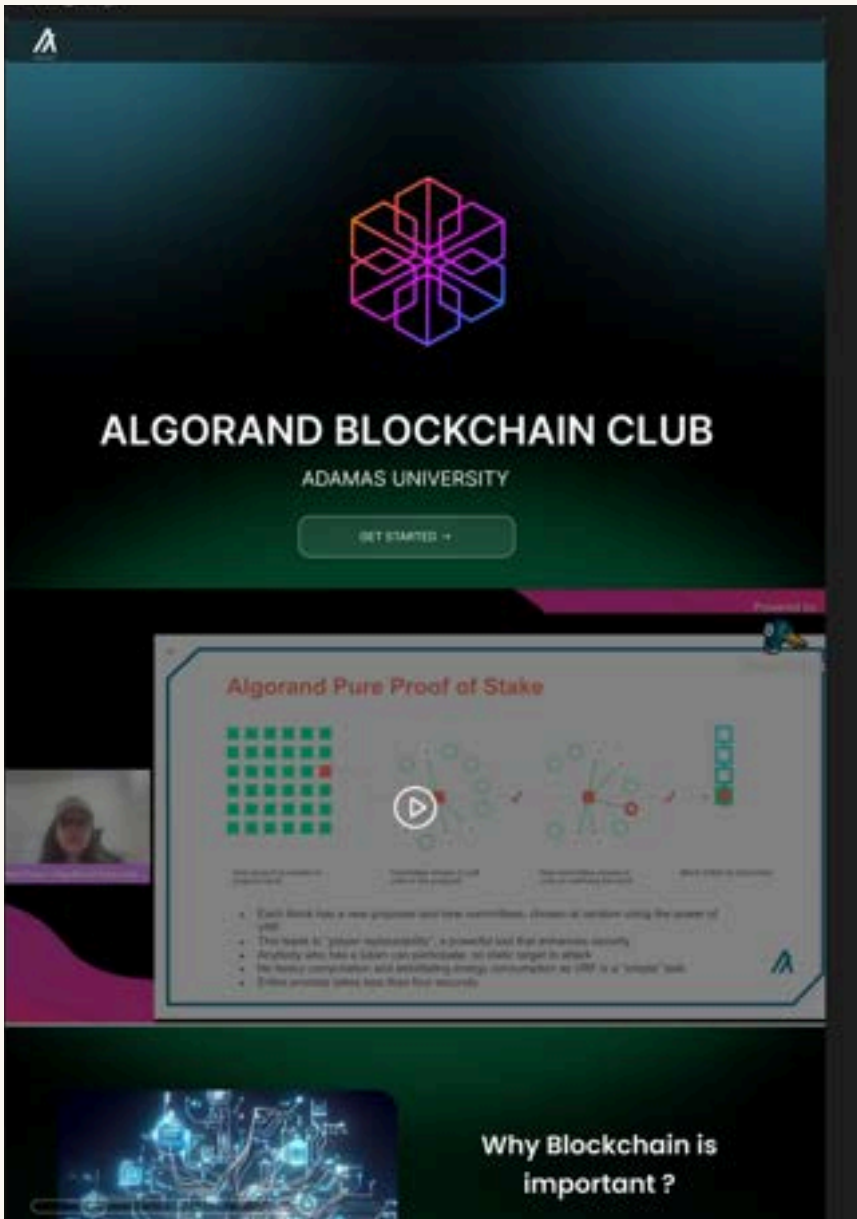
ALGORAND BLOCKCHAIN CLUB

ADAMAS UNIVERSITY

GET STARTED →

Powered by

Algorand Pure Proof of Stake

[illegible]

- Each block has a new proposer and new committees, chosen at random using the power of VRF
- This leads to "player replaceability", a powerful tool that enhances security
- Anybody who has a token can participate; no static target to attack
- No heavy computation and exhausting energy consumption as VRF is a "simple" task
- Entire process takes less than five seconds

Why Blockchain is important ?